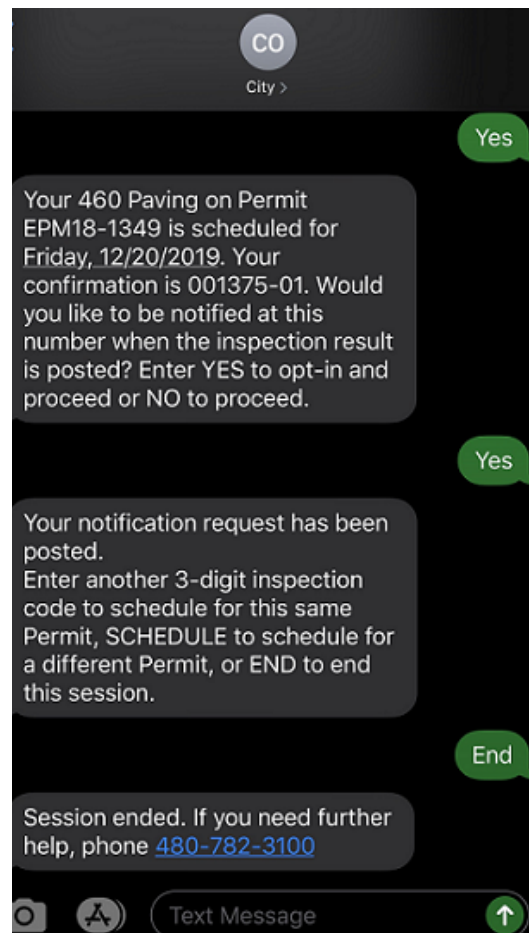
CO
City >

Yes

Your 460 Paving on Permit EPM18-1349 is scheduled for Friday, 12/20/2019. Your confirmation is 001375-01. Would you like to be notified at this number when the inspection result is posted? Enter YES to opt-in and proceed or NO to proceed.

Yes

Your notification request has been posted.
Enter another 3-digit inspection code to schedule for this same Permit, SCHEDULE to schedule for a different Permit, or END to end this session.

End

Session ended. If you need further help, phone 480-782-3100

Text Message